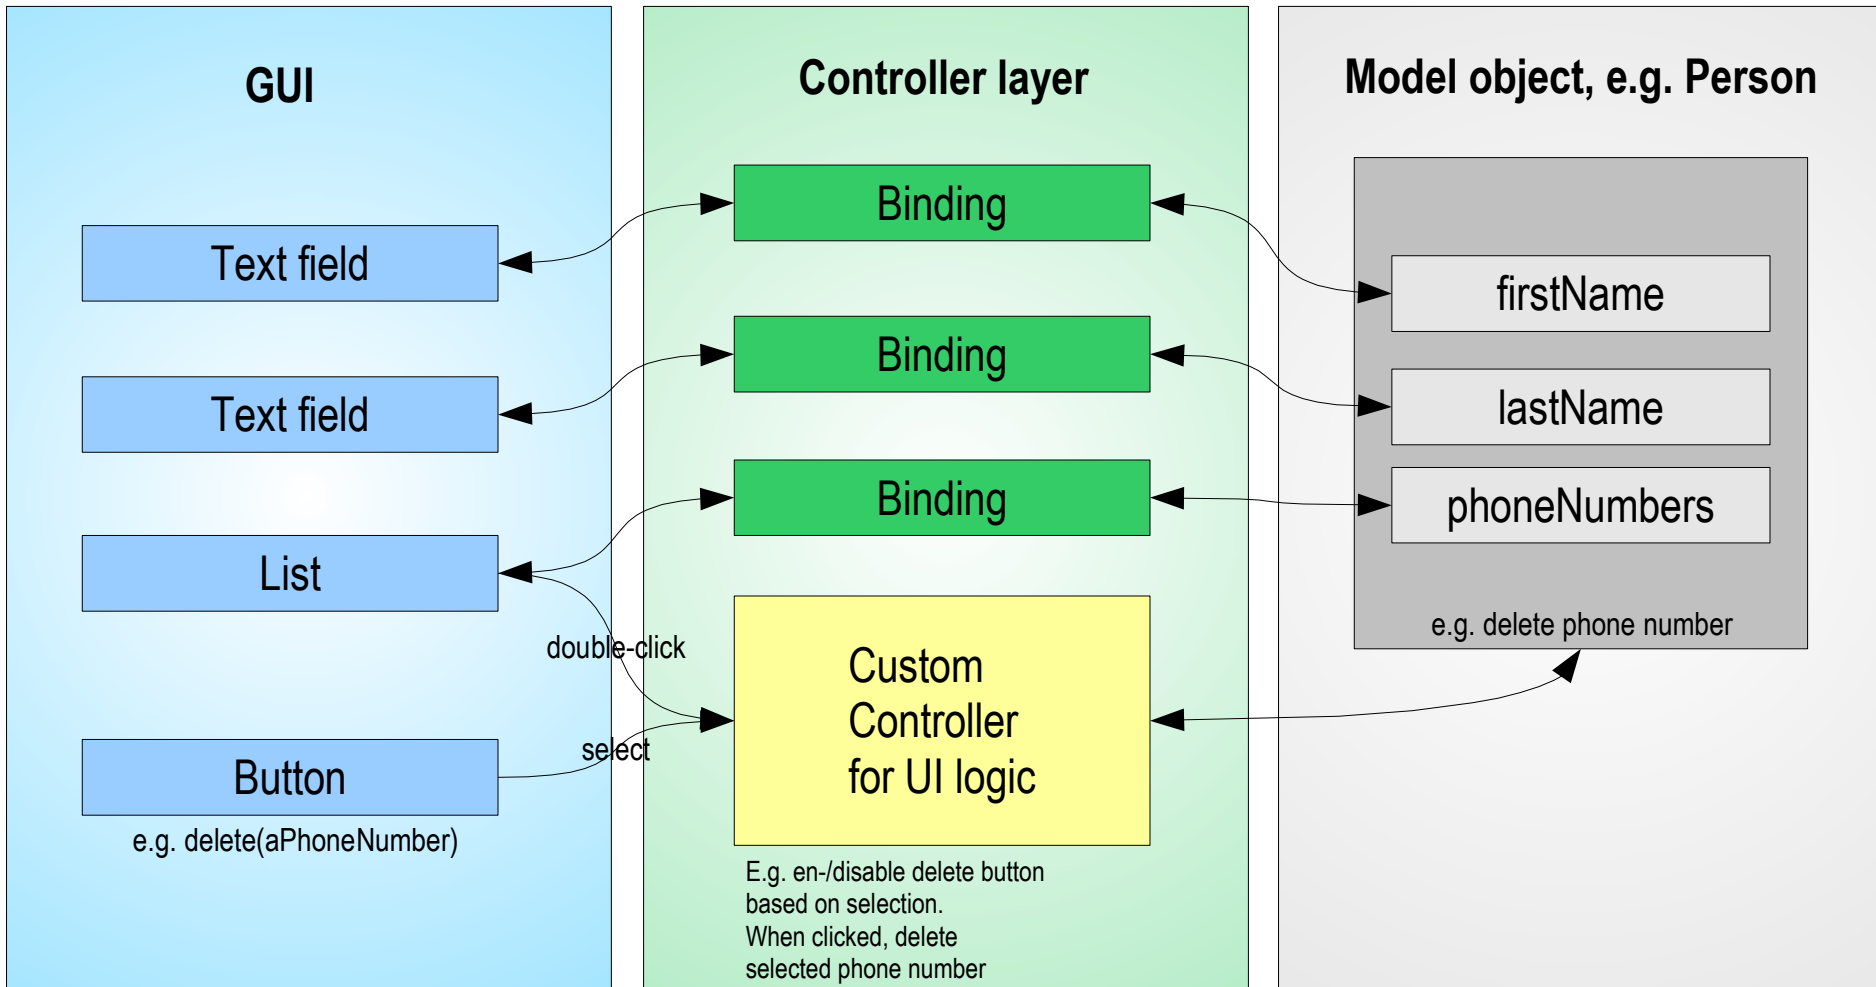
GUI

Text field

Text field

List

Button

e.g. delete(aPhoneNumber)

Controller layer

Binding

Binding

Binding

double-click

select

Custom Controller for UI logic

E.g. en-/disable delete button based on selection. When clicked, delete selected phone number

Model object, e.g. Person

firstName

lastName

phoneNumbers

e.g. delete phone number